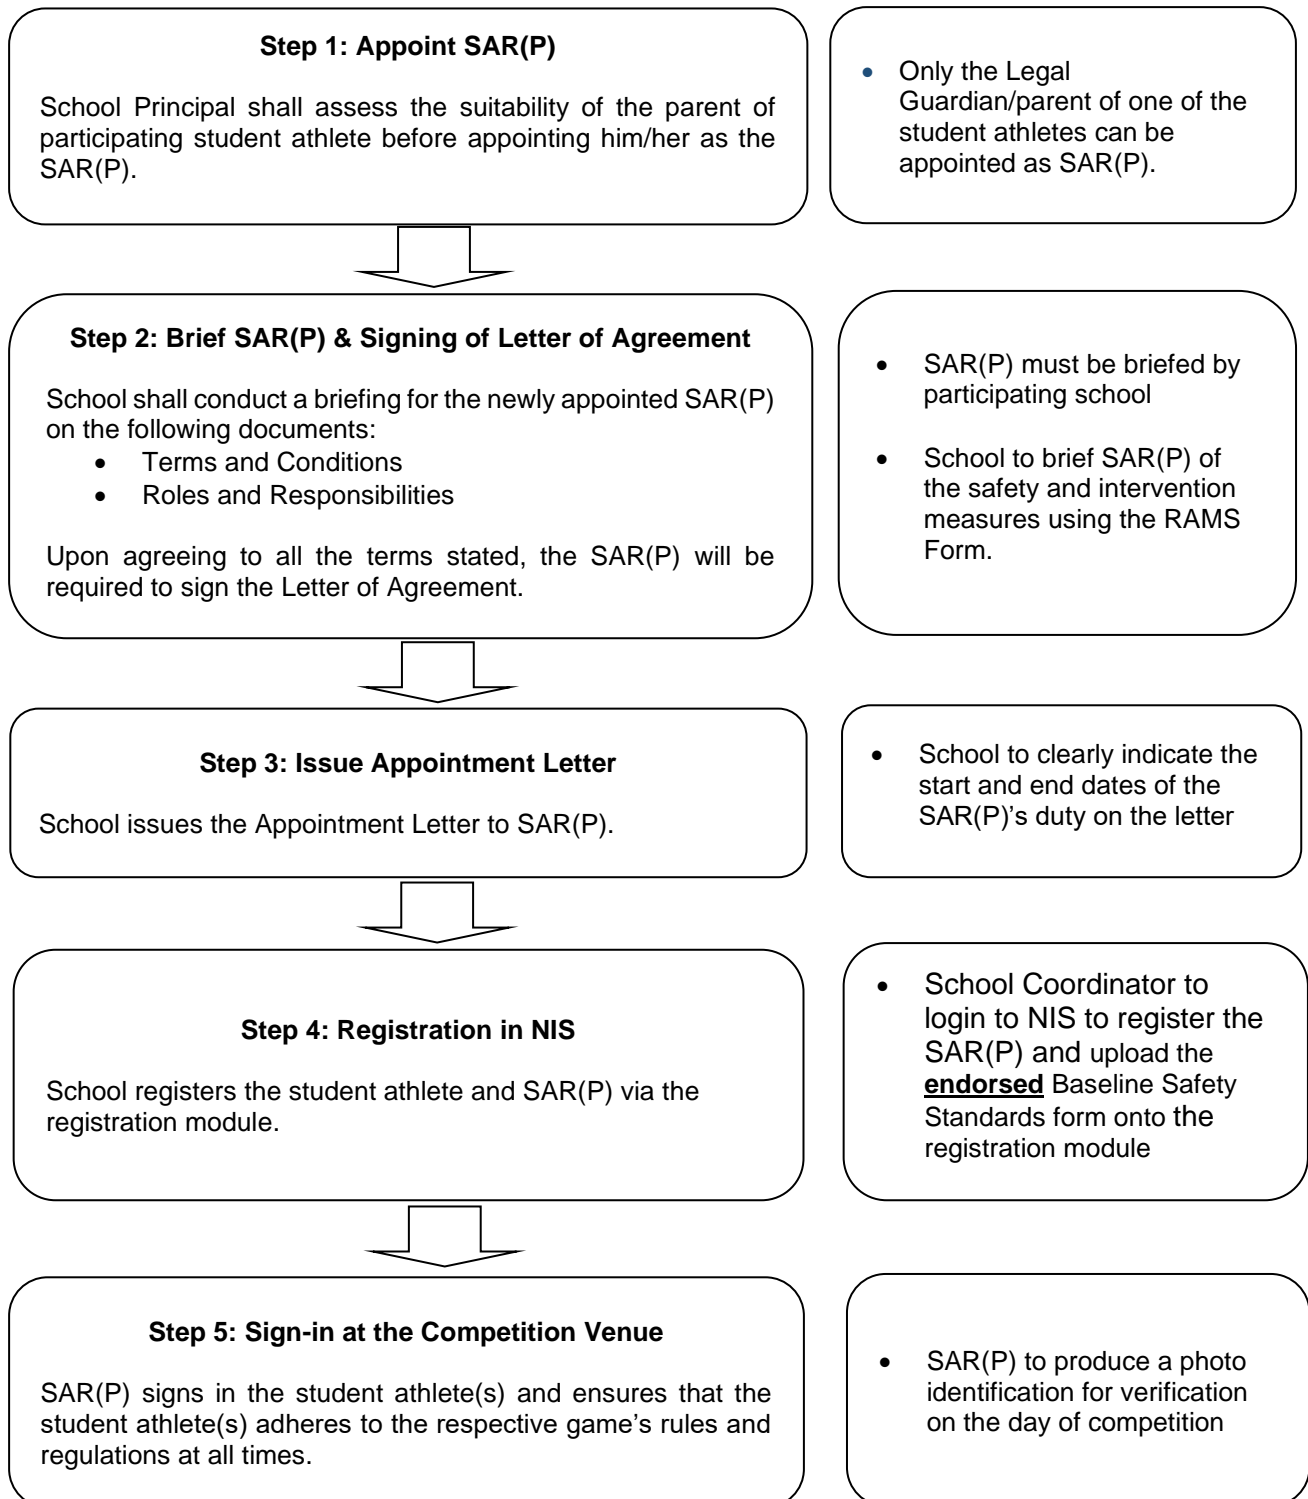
**Step 1: Appoint SAR(P)**

School Principal shall assess the suitability of the parent of participating student athlete before appointing him/her as the SAR(P).

- Only the Legal Guardian/parent of one of the student athletes can be appointed as SAR(P).

**Step 2: Brief SAR(P) & Signing of Letter of Agreement**

School shall conduct a briefing for the newly appointed SAR(P) on the following documents:
- Terms and Conditions
- Roles and Responsibilities

Upon agreeing to all the terms stated, the SAR(P) will be required to sign the Letter of Agreement.

- SAR(P) must be briefed by participating school
- School to brief SAR(P) of the safety and intervention measures using the RAMS Form.

**Step 3: Issue Appointment Letter**

School issues the Appointment Letter to SAR(P).

- School to clearly indicate the start and end dates of the SAR(P)'s duty on the letter

**Step 4: Registration in NIS**

School registers the student athlete and SAR(P) via the registration module.

- School Coordinator to login to NIS to register the SAR(P) and upload the **endorsed** Baseline Safety Standards form onto the registration module

**Step 5: Sign-in at the Competition Venue**

SAR(P) signs in the student athlete(s) and ensures that the student athlete(s) adheres to the respective game's rules and regulations at all times.

- SAR(P) to produce a photo identification for verification on the day of competition